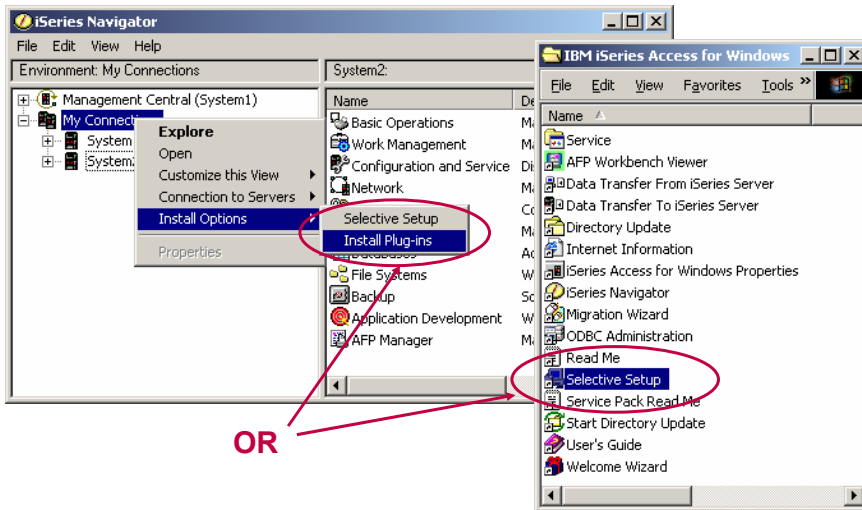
iSeries Navigator
File Edit View Help
Environment: My Connections
System2:
Management Central (System1)
My Connecti
System
System2
Explore
Open
Customize this View
Connection to Servers
Install Options
Properties
Selective Setup
Install Plug-ins
Name
De
Basic Operations
Work Management
Configuration and Service
Network
Databases
File Systems
Backup
Application Development
AFP Manager
Ma
Ma
Di
Ma
Co
Ma
Ac
W
Sc
W
Ma

OR

IBM iSeries Access for Windows
File Edit View Favorites Tools »
Name
Service
AFP Workbench Viewer
Data Transfer From iSeries Server
Data Transfer To iSeries Server
Directory Update
Internet Information
iSeries Access for Windows Properties
iSeries Navigator
Migration Wizard
ODBC Administration
Read Me
Selective Setup
Service Pack Read Me
Start Directory Update
User's Guide
Welcome Wizard